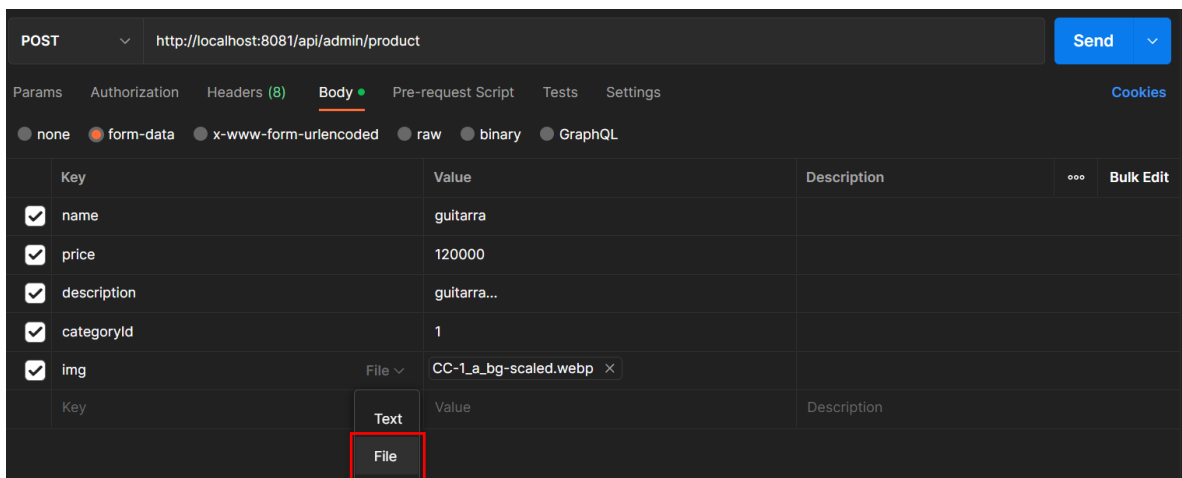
POST http://localhost:8081/api/admin/product Send

Params Authorization Headers (8) Body Pre-request Script Tests Settings Cookies

none form-data x-www-form-urlencoded raw binary GraphQL

| | Key | Value | Description | ooo Bulk Edit |
|---|---|---|---|---|
| ✓ | name | guitarra | | |
| ✓ | price | 120000 | | |
| ✓ | description | guitarra... | | |
| ✓ | categoryId | 1 | | |
| ✓ | img File | CC-1_a_bg-scaled.webp × | | |
| | Key | Value | Description | |

Text
File